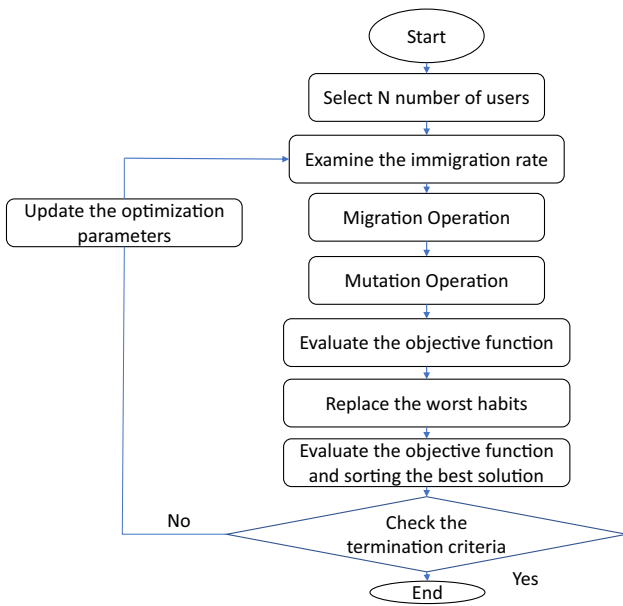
Start

Select N number of users

Examine the immigration rate

Update the optimization parameters

Migration Operation

Mutation Operation

Evaluate the objective function

Replace the worst habits

Evaluate the objective function and sorting the best solution

No

Check the termination criteria

Yes

End